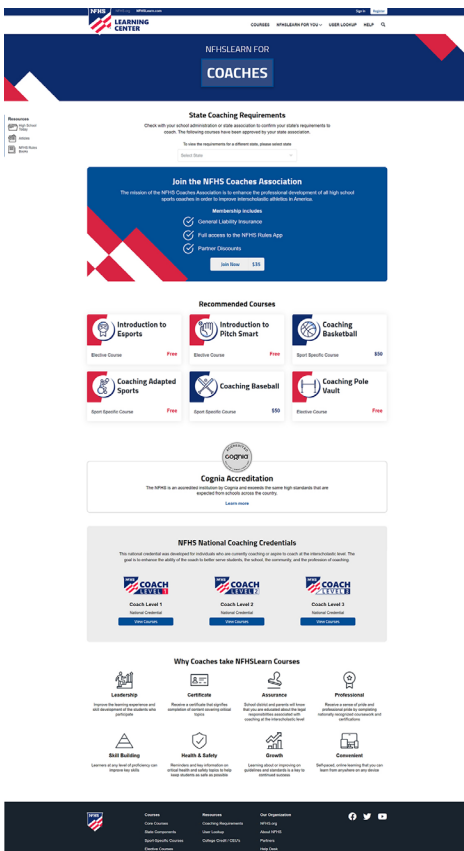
NFHS LEARNING CENTER

NFHS.org NFHSLearn.com

Sign In Register

COURSES NFHSLEARN FOR YOU USER LOOKUP HELP

NFHSLEARN FOR

COACHES

Resources
High School Today
NFHS Rules Books

State Coaching Requirements

Check with your school administration or state association to confirm your state's requirements to coach. The following courses have been approved by your state association.

To view the requirements for a different state, please select state

Select State

Join the NFHS Coaches Association

The mission of the NFHS Coaches Association is to enhance the professional development of all high school sports coaches in order to improve interscholastic athletics in America.

Membership Includes

General Liability Insurance

Full access to the NFHS Rules App

Partner Discounts

Join Now $35

Recommended Courses

Introduction to Esports
Elective Course Free

Introduction to Pitch Smart
Elective Course Free

Coaching Basketball
Sport Specific Course $50

Coaching Adapted Sports
Sport Specific Course Free

Coaching Baseball
Sport Specific Course $50

Coaching Pole Vault
Elective Course Free

cognia ACCREDITATION

Cognia Accreditation

The NFHS is an accredited institution by Cognia and exceeds the same high standards that are expected from schools across the country.

Learn more

NFHS National Coaching Credentials

This national credential was developed for individuals who are currently coaching or aspire to coach at the interscholastic level. The goal is to enhance the ability of the coach to better serve students, the school, the community, and the profession of coaching.

NFHS COACH LEVEL 1
Coach Level 1
National Credential
View Courses

NFHS COACH LEVEL 2
Coach Level 2
National Credential
View Courses

NFHS COACH LEVEL 3
Coach Level 3
National Credential
View Courses

Why Coaches take NFHSLearn Courses

Leadership
Improve the learning experience and skill development of the students who participate

Certificate
Receive a certificate that signifies completion of content covering critical topics

Assurance
School district and parents will know that you are educated about the legal responsibilities associated with coaching at the interscholastic level

Professional
Receive a sense of pride and professional pride by completing nationally recognized coursework and certifications

Skill Building
Learners at any level of proficiency can improve key skills

Health & Safety
Reminders and key information on critical health and safety topics to help keep students as safe as possible

Growth
Learning about or improving on guidelines and standards is a key to continued success

Convenient
Self-paced, online learning that you can learn from anywhere on any device

NFHS

Courses
Core Courses
State Components
Sport Specific Courses
Elective Courses

Resources
Coaching Requirements
User Lookup
College Credit / CEU's

Our Organization
NFHS.org
About NFHS
Partners
Help Desk